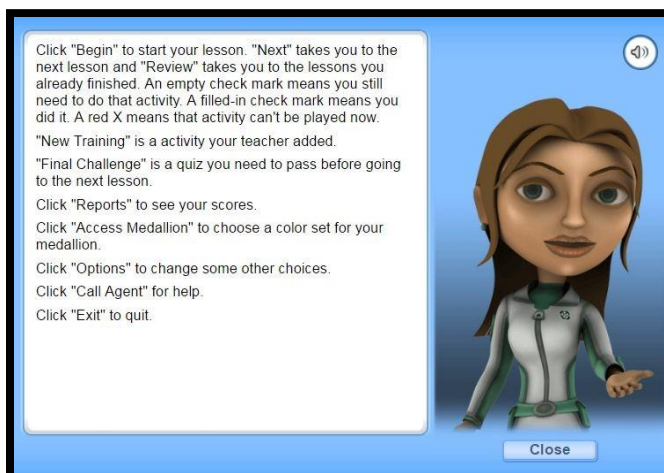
Click "Begin" to start your lesson. "Next" takes you to the next lesson and "Review" takes you to the lessons you already finished. An empty check mark means you still need to do that activity. A filled-in check mark means you did it. A red X means that activity can't be played now.

"New Training" is a activity your teacher added.

"Final Challenge" is a quiz you need to pass before going to the next lesson.

Click "Reports" to see your scores.

Click "Access Medallion" to choose a color set for your medallion.

Click "Options" to change some other choices.

Click "Call Agent" for help.

Click "Exit" to quit.

Close